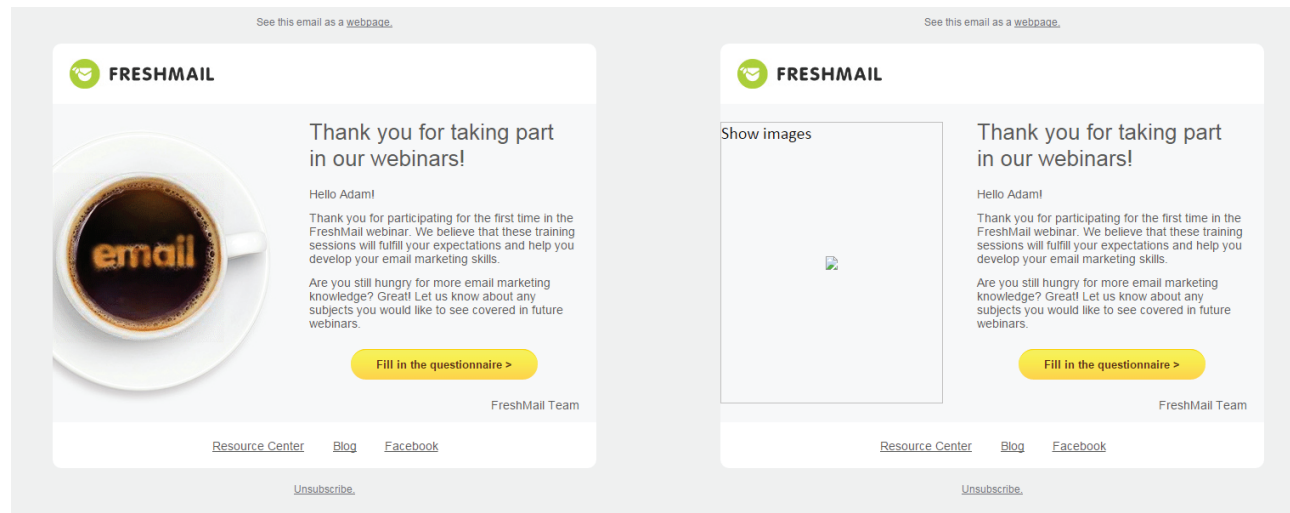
See this email as a webpage.

FRESHMAIL

email

Thank you for taking part in our webinars!

Hello Adam!

Thank you for participating for the first time in the FreshMail webinar. We believe that these training sessions will fulfill your expectations and help you develop your email marketing skills.

Are you still hungry for more email marketing knowledge? Great! Let us know about any subjects you would like to see covered in future webinars.

Fill in the questionnaire >

FreshMail Team

Resource Center Blog Facebook

Unsubscribe.

See this email as a webpage.

FRESHMAIL

Show images

Thank you for taking part in our webinars!

Hello Adam!

Thank you for participating for the first time in the FreshMail webinar. We believe that these training sessions will fulfill your expectations and help you develop your email marketing skills.

Are you still hungry for more email marketing knowledge? Great! Let us know about any subjects you would like to see covered in future webinars.

Fill in the questionnaire >

FreshMail Team

Resource Center Blog Facebook

Unsubscribe.